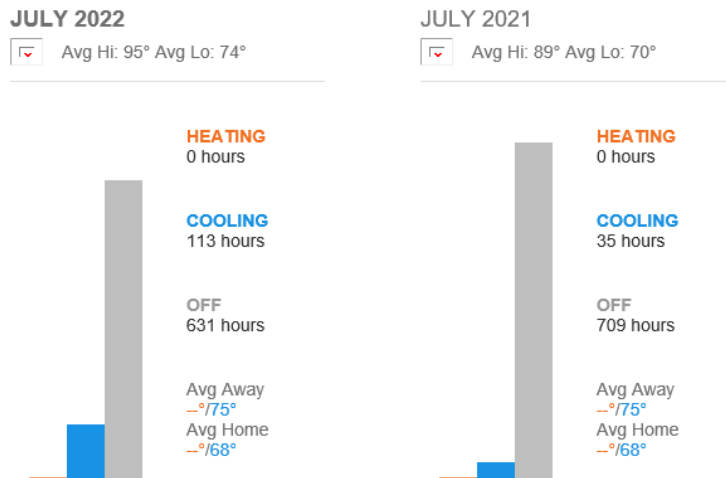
JULY 2022

Avg Hi: 95° Avg Lo: 74°

HEATING
0 hours

COOLING
113 hours

OFF
631 hours

Avg Away
--°/75°
Avg Home
--°/68°

JULY 2021

Avg Hi: 89° Avg Lo: 70°

HEATING
0 hours

COOLING
35 hours

OFF
709 hours

Avg Away
--°/75°
Avg Home
--°/68°